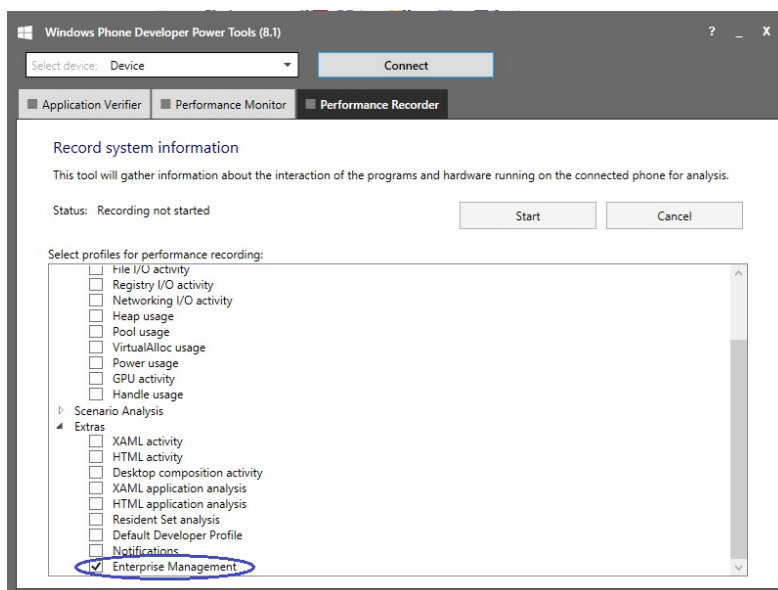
Windows Phone Developer Power Tools (8.1)

? _ X

Select device: Device

Connect

Application Verifier

Performance Monitor

Performance Recorder

Record system information

This tool will gather information about the interaction of the programs and hardware running on the connected phone for analysis.

Status: Recording not started

Start

Cancel

Select profiles for performance recording:

File I/O activity
Registry I/O activity
Networking I/O activity
Heap usage
Pool usage
VirtualAlloc usage
Power usage
GPU activity
Handle usage
Scenario Analysis
Extras
XAML activity
HTML activity
Desktop composition activity
XAML application analysis
HTML application analysis
Resident Set analysis
Default Developer Profile
Notifications
Enterprise Management